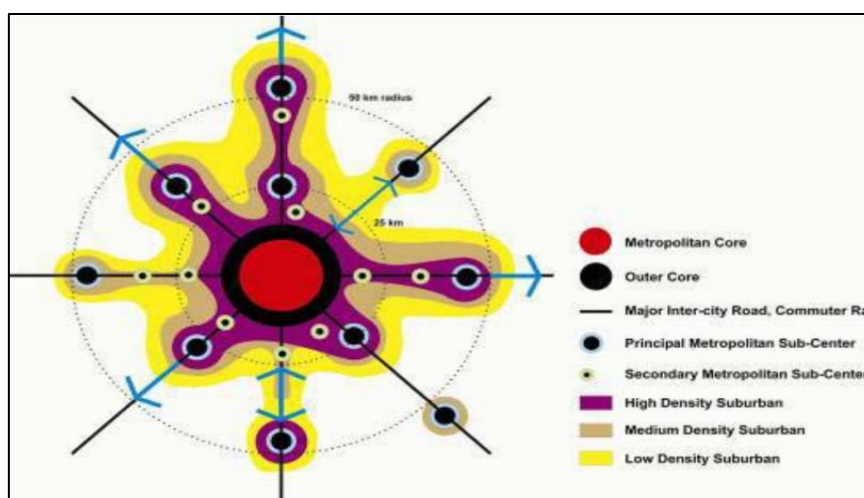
50 km radius

25 km

Metropolitan Core

Outer Core

Major Inter-city Road, Commuter Ra

Principal Metropolitan Sub-Center

Secondary Metropolitan Sub-Cente

High Density Suburban

Medium Density Suburban

Low Density Suburban